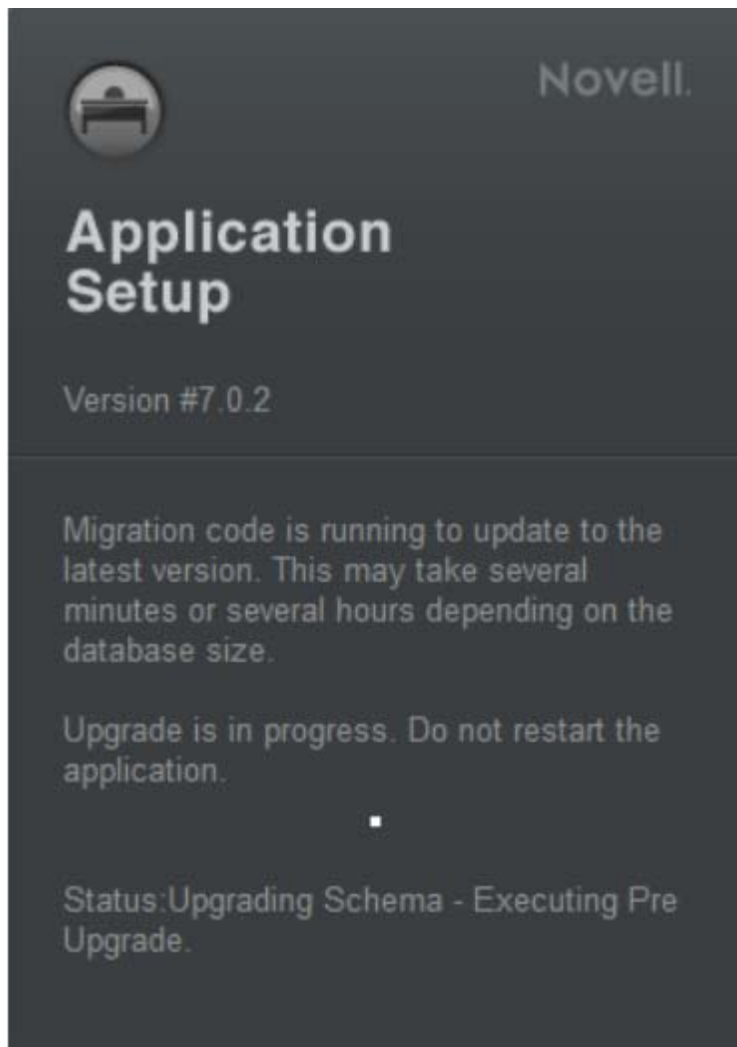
Novell.

Application Setup

Version #7.0.2

Migration code is running to update to the latest version. This may take several minutes or several hours depending on the database size.

Upgrade is in progress. Do not restart the application.

Status:Upgrading Schema - Executing Pre Upgrade.